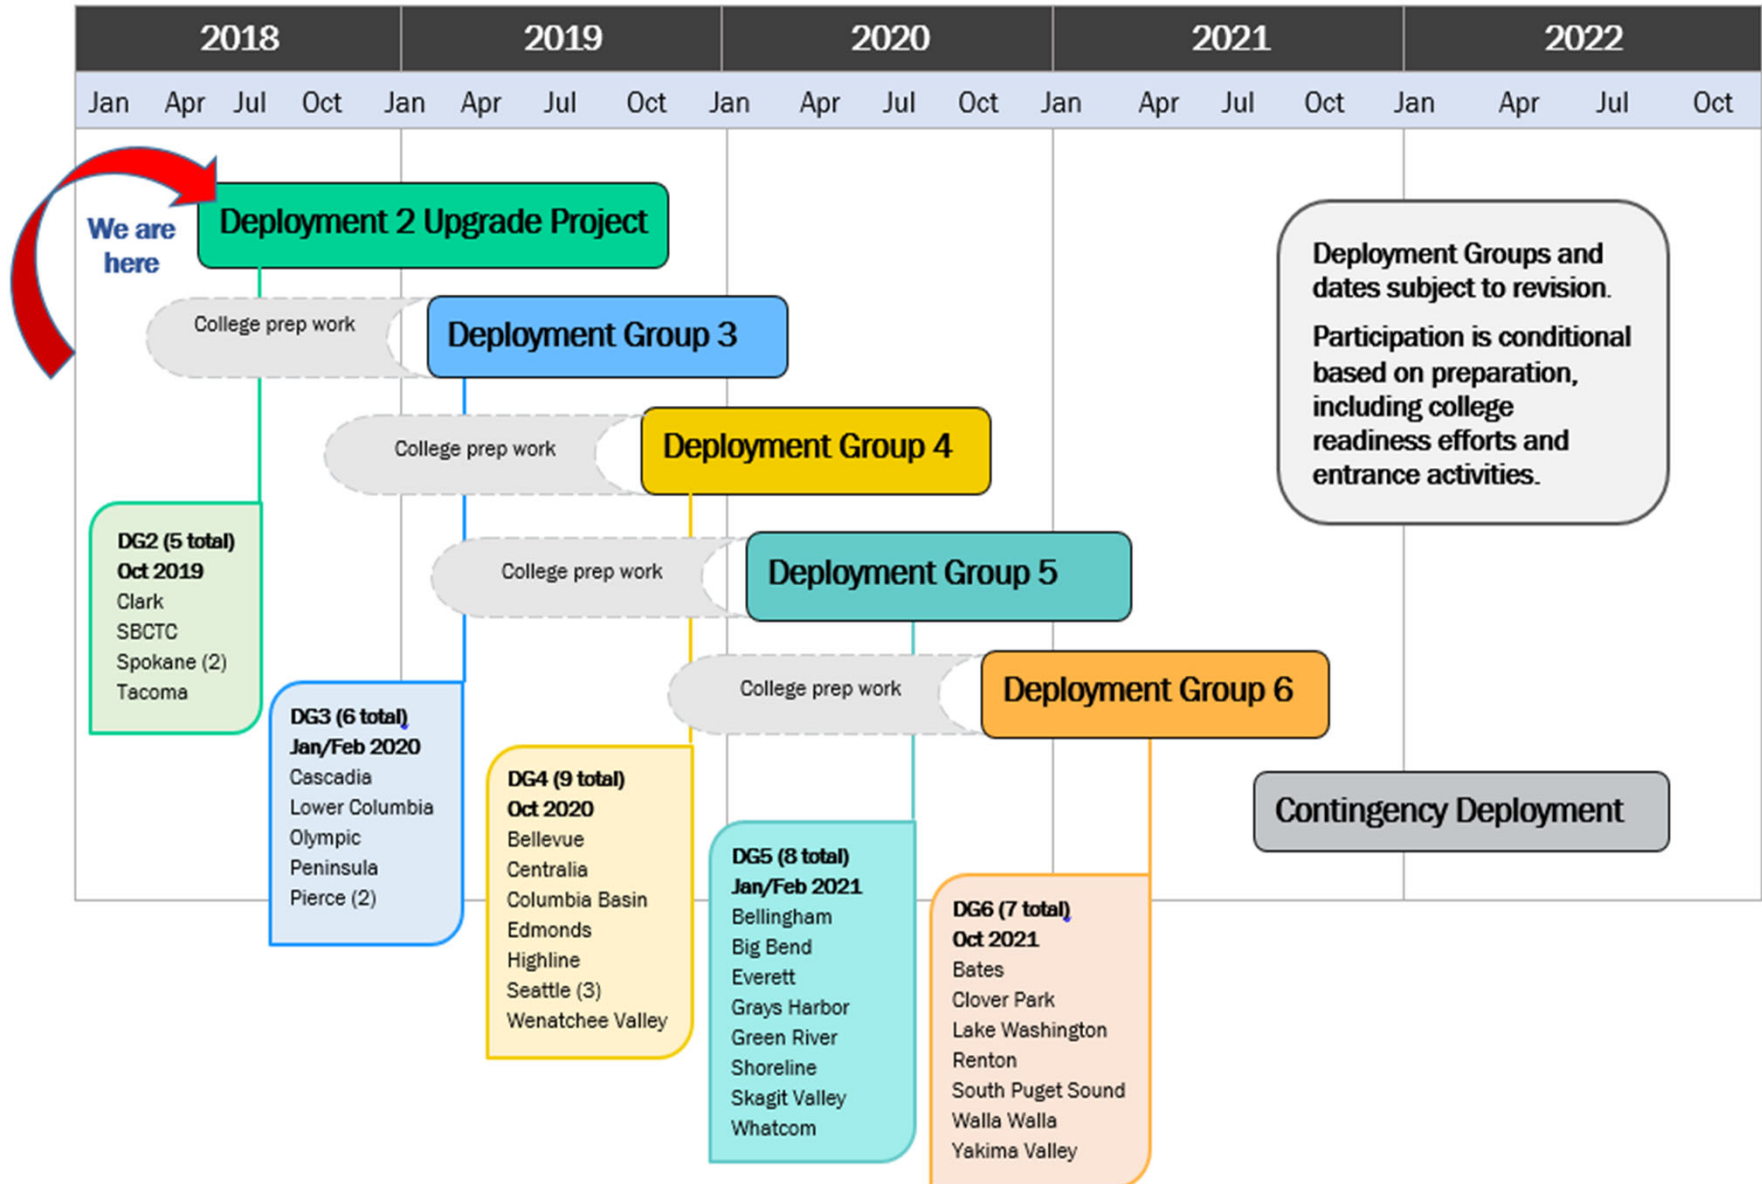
| 2018 | | | | 2019 | | | | 2020 | | | | 2021 | | | | 2022 | | | |
|---|---|---|---|---|---|---|---|---|---|---|---|---|---|---|---|---|---|---|---|
| Jan | Apr | Jul | Oct | Jan | Apr | Jul | Oct | Jan | Apr | Jul | Oct | Jan | Apr | Jul | Oct | Jan | Apr | Jul | Oct |

We are here

Deployment 2 Upgrade Project

College prep work

Deployment Group 3

College prep work

Deployment Group 4

College prep work

Deployment Group 5

College prep work

Deployment Group 6

Contingency Deployment

Deployment Groups and dates subject to revision.

Participation is conditional based on preparation, including college readiness efforts and entrance activities.

DG2 (5 total)
Oct 2019
Clark
SBCTC
Spokane (2)
Tacoma

DG3 (6 total)
Jan/Feb 2020
Cascadia
Lower Columbia
Olympic
Peninsula
Pierce (2)

DG4 (9 total)
Oct 2020
Bellevue
Centralia
Columbia Basin
Edmonds
Highline
Seattle (3)
Wenatchee Valley

DG5 (8 total)
Jan/Feb 2021
Bellingham
Big Bend
Everett
Grays Harbor
Green River
Shoreline
Skagit Valley
Whatcom

DG6 (7 total)
Oct 2021
Bates
Clover Park
Lake Washington
Renton
South Puget Sound
Walla Walla
Yakima Valley